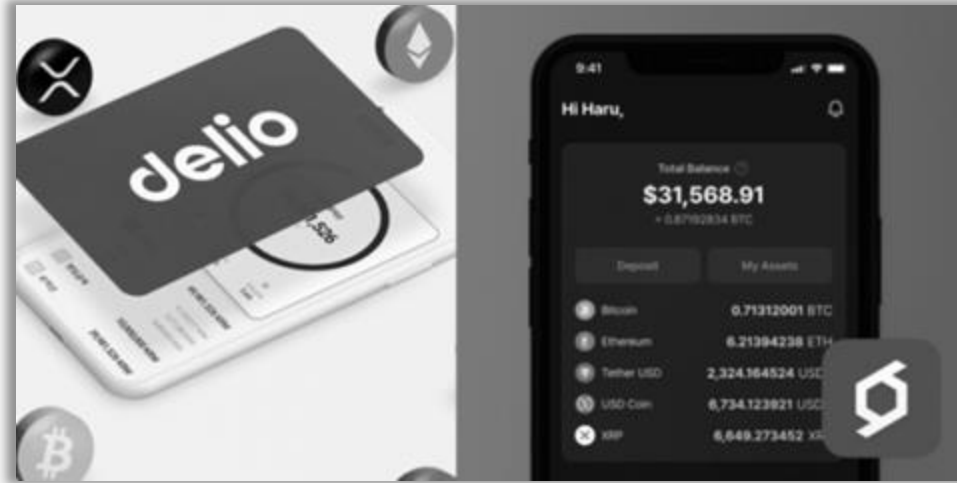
delio

9:41

Hi Haru,

Total Balance

$31,568.91

≈ 0.87192834 BTC

Deposit

My Assets

Bitcoin 0.71312001 BTC

Ethereum 6.21394238 ETH

Tether USD 2,324.164524 USD

USD Coin 6,734.123921 USD

XRP 6,649.273452 XR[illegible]